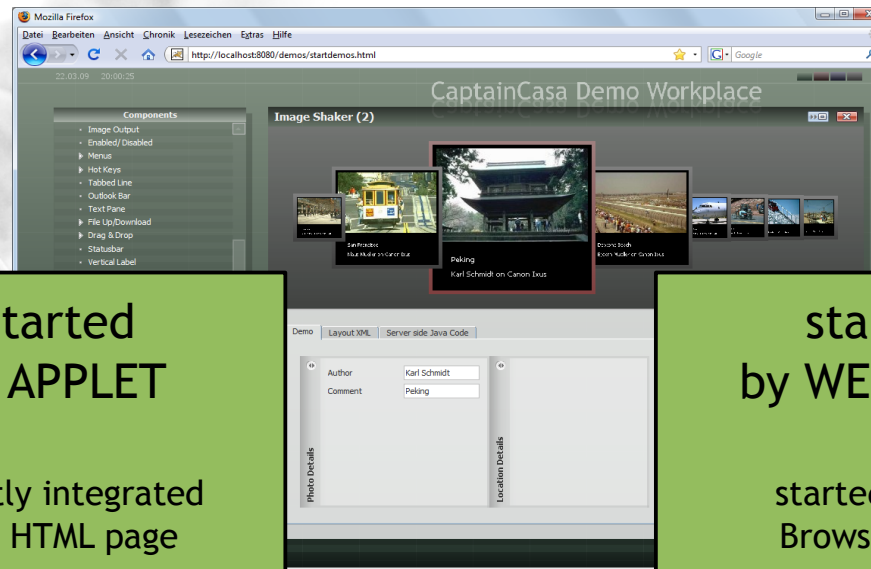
Mozilla Firefox

Datei Bearbeiten Ansicht Chronik Lesezeichen Extras Hilfe

http://localhost:8080/demos/startdemos.html

Google

22.03.09 20:00:25

CaptainCasa Demo Workplace

Components

Image Output
Enabled/ Disabled
Menus
Hot Keys
Tabbed Line
Outlook Bar
Text Pane
File Up/Download
Drag & Drop
Statusbar
Vertical Label

Image Shaker (2)

San Francisco
Klaus Mueller on Canon Ixus

Peking
Karl Schmidt on Canon Ixus

Daytona Beach
Robert Mueller on Canon Ixus

Demo
Layout XML
Server side Java Code

Author
Karl Schmidt
Comment
Peking

Photo Details

Location Details

tarted
APPLET

tly integrated
HTML page

sta
by WE

startec
Brows